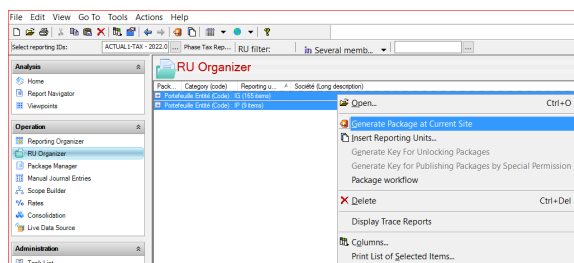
File Edit View Go To Tools Actions Help

Select reporting IDs: ACTUAL I-TAX - 2022.0 ... Phase Tax Rep... RU filter: in Several memb... ...

Analysis
Home
Report Navigator
Viewpoints

Operation
Reporting Organizer
RU Organizer
Package Manager
Manual Journal Entries
Scope Builder
Rates
Consolidation
Live Data Source

Administration
Task List

RU Organizer

| Pack... | Category (code) | Reporting u... | Société (Long description) |
|---|---|---|---|
| | Portefeuille Entité (Code) : IG (165 items) | | |
| | Portefeuille Entité (Code) : IP (9 items) | | |

Open... Ctrl+O
Generate Package at Current Site
Insert Reporting Units...
Generate Key For Unlocking Packages
Generate Key for Publishing Packages by Special Permission
Package workflow
Delete Ctrl+Del
Display Trace Reports
Columns...
Print List of Selected Items...